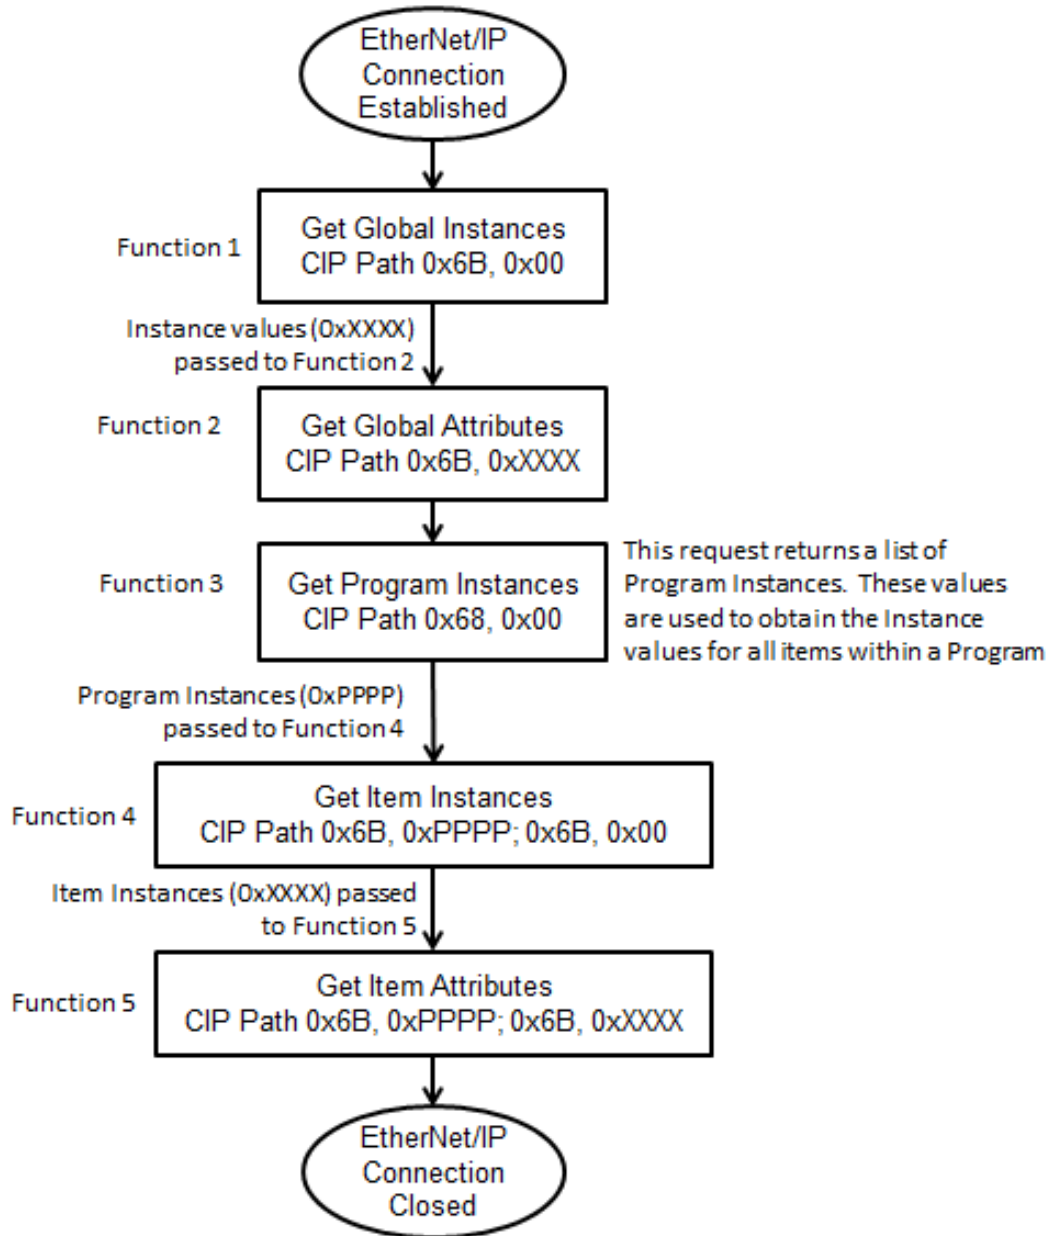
EtherNet/IP Connection Established

Function 1

Get Global Instances
CIP Path 0x6B, 0x00

Instance values (0xXXXX) passed to Function 2

Function 2

Get Global Attributes
CIP Path 0x6B, 0xXXXX

Function 3

Get Program Instances
CIP Path 0x68, 0x00

This request returns a list of Program Instances. These values are used to obtain the Instance values for all items within a Program

Program Instances (0xPPPP) passed to Function 4

Function 4

Get Item Instances
CIP Path 0x6B, 0xPPPP; 0x6B, 0x00

Item Instances (0xXXXX) passed to Function 5

Function 5

Get Item Attributes
CIP Path 0x6B, 0xPPPP; 0x6B, 0xXXXX

EtherNet/IP Connection Closed